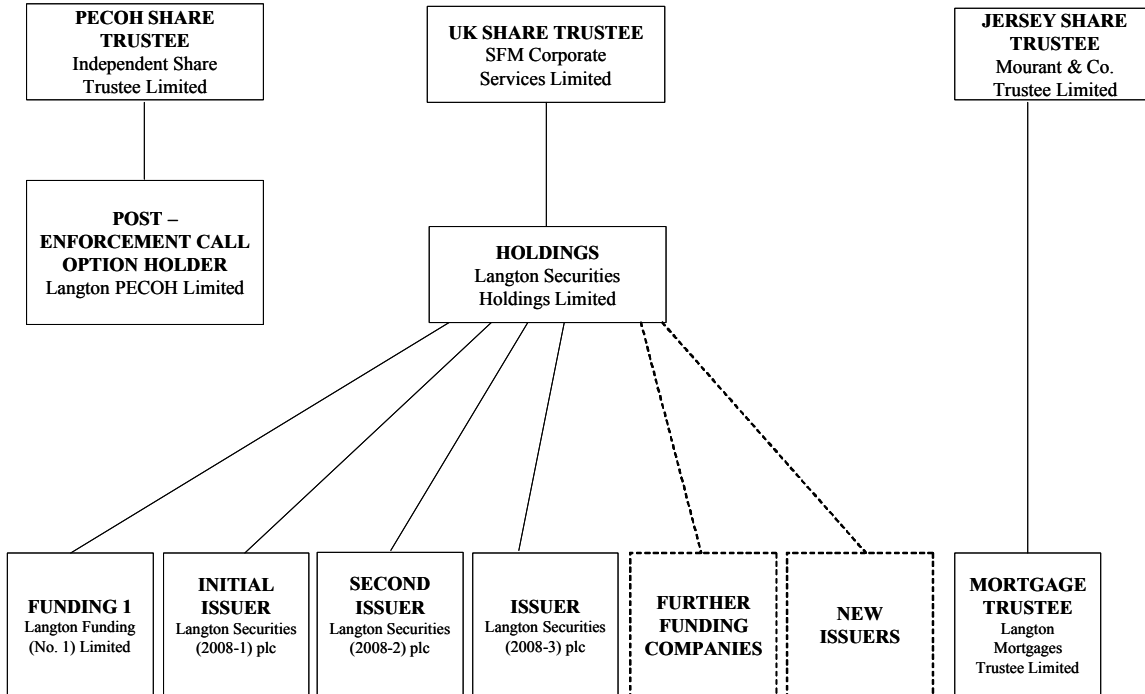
PECOH SHARE TRUSTEE
Independent Share Trustee Limited

UK SHARE TRUSTEE
SFM Corporate Services Limited

JERSEY SHARE TRUSTEE
Mourant & Co. Trustee Limited

POST – ENFORCEMENT CALL OPTION HOLDER
Langton PECOH Limited

HOLDINGS
Langton Securities Holdings Limited

FUNDING 1
Langton Funding (No. 1) Limited

INITIAL ISSUER
Langton Securities (2008-1) plc

SECOND ISSUER
Langton Securities (2008-2) plc

ISSUER
Langton Securities (2008-3) plc

FURTHER FUNDING COMPANIES

NEW ISSUERS

MORTGAGE TRUSTEE
Langton Mortgages Trustee Limited